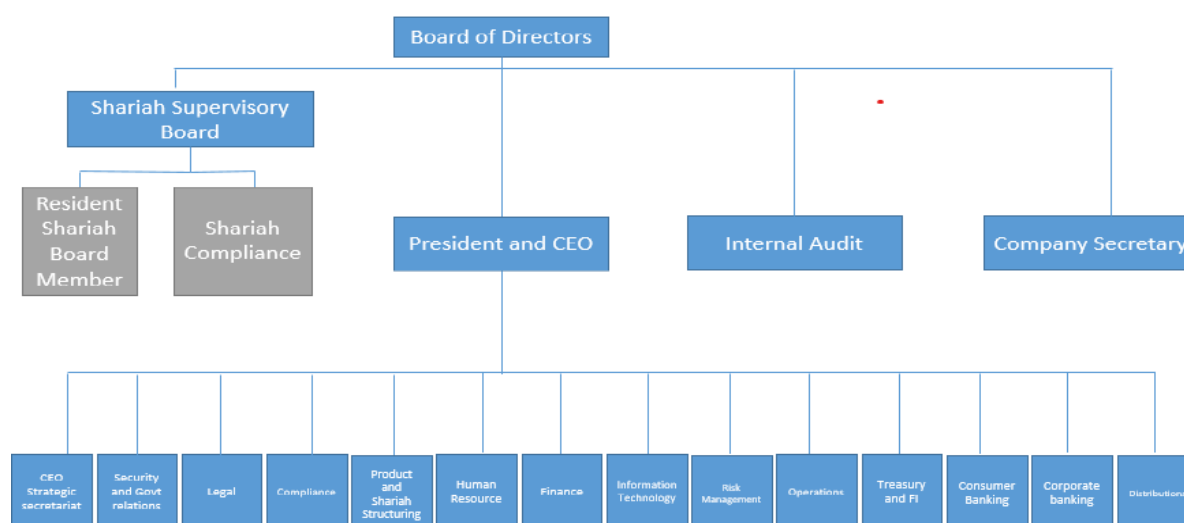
Board of Directors

Shariah Supervisory Board

Resident Shariah Board Member

Shariah Compliance

President and CEO

Internal Audit

Company Secretary

CEO Strategic secretariat

Security and Govt relations

Legal

Compliance

Product and Shariah Structuring

Human Resource

Finance

Information Technology

Risk Management

Operations

Treasury and FI

Consumer Banking

Corporate banking

Distribution